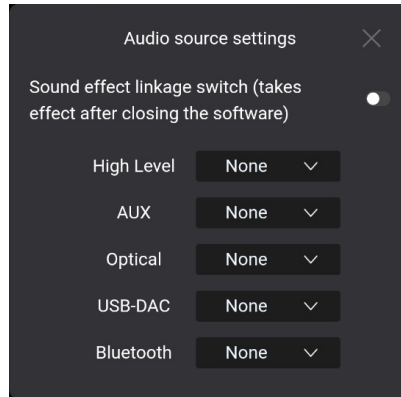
Audio source settings

Sound effect linkage switch (takes effect after closing the software)

| | |
|---|---|
| High Level | None |
| AUX | None |
| Optical | None |
| USB-DAC | None |
| Bluetooth | None |